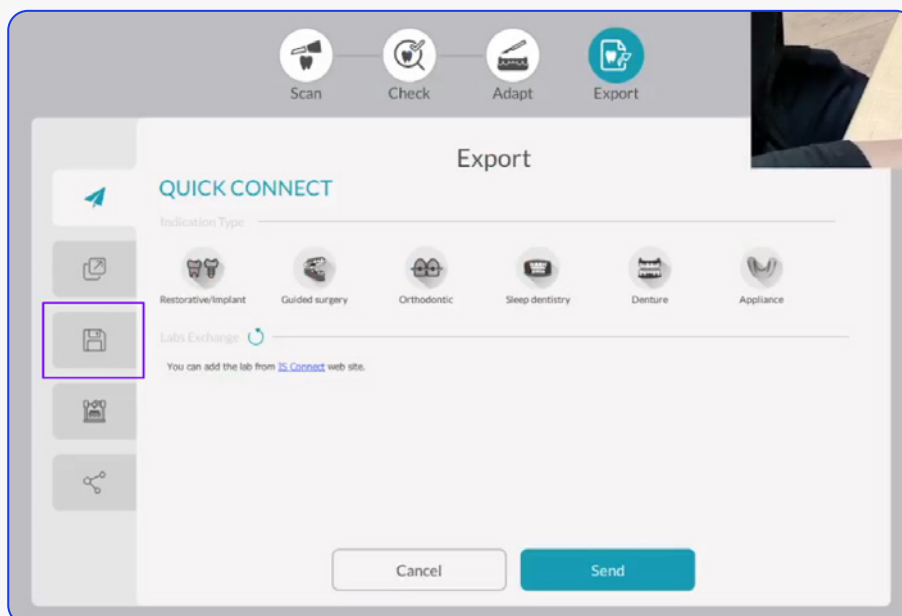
Scan Check Adapt Export

Export

QUICK CONNECT

Indication Type

Restorative/Implant Guided surgery Orthodontic Sleep dentistry Denture Appliance

Labs Exchange

You can add the lab from IS Connect web site.

Cancel Send